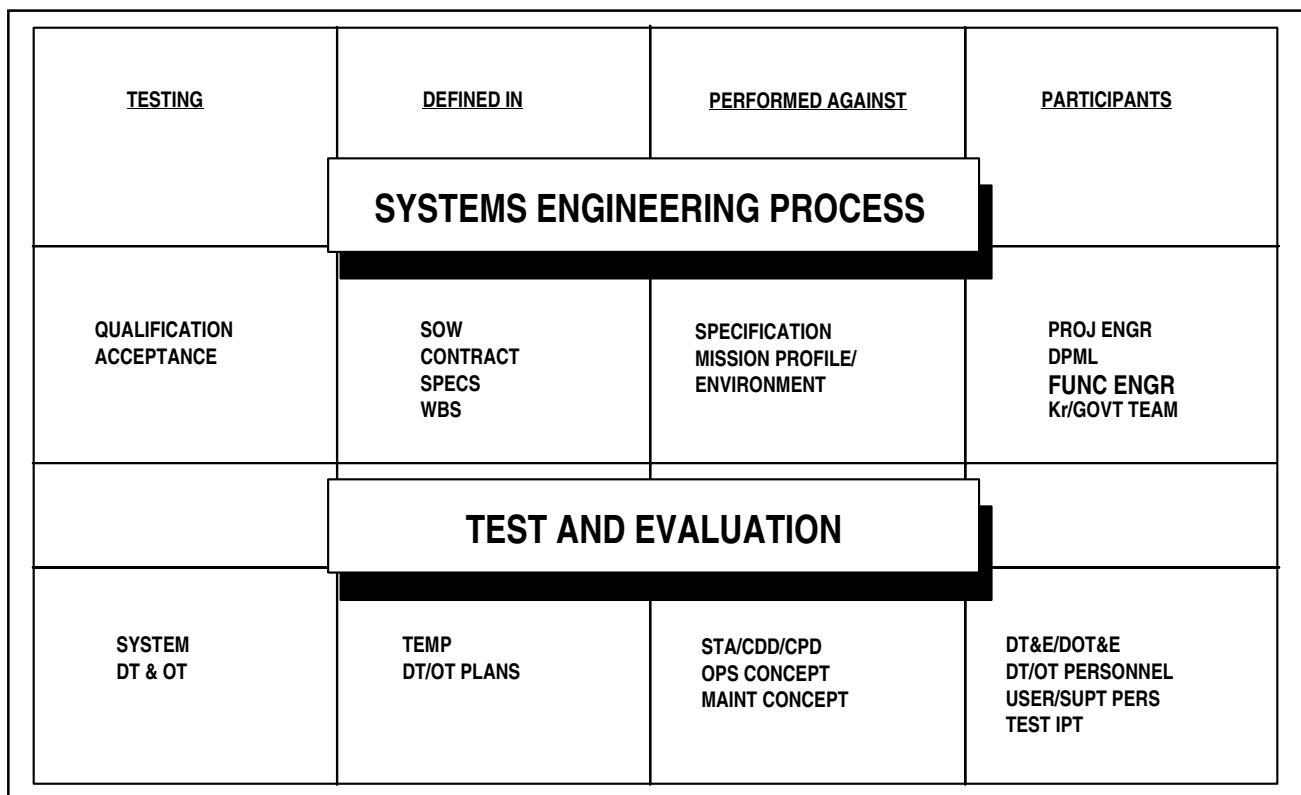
| TESTING | DEFINED IN | PERFORMED AGAINST | PARTICIPANTS |
|---|---|---|---|

SYSTEMS ENGINEERING PROCESS

| QUALIFICATION ACCEPTANCE | SOW CONTRACT SPECS WBS | SPECIFICATION MISSION PROFILE/ ENVIRONMENT | PROJ ENGR DPML FUNC ENGR Kr/GOVT TEAM |
|---|---|---|---|

TEST AND EVALUATION

| SYSTEM DT & OT | TEMP DT/OT PLANS | STA/CDD/CPD OPS CONCEPT MAINT CONCEPT | DT&E/DOT&E DT/OT PERSONNEL USER/SUPT PERS TEST IPT |
|---|---|---|---|